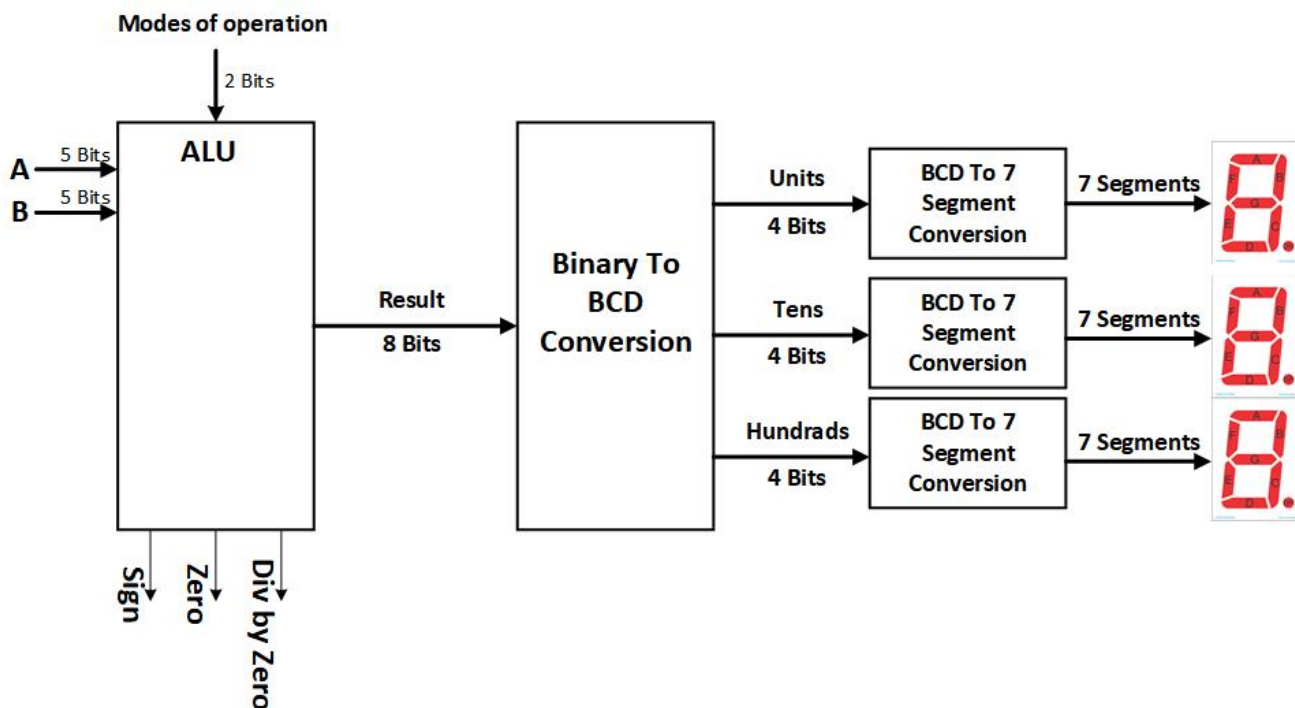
Modes of operation

2 Bits

A 5 Bits

B 5 Bits

ALU

Sign

Zero

Div by Zero

Result

8 Bits

Binary To BCD Conversion

Units

4 Bits

Tens

4 Bits

Hundrads

4 Bits

BCD To 7 Segment Conversion

BCD To 7 Segment Conversion

BCD To 7 Segment Conversion

7 Segments

7 Segments

7 Segments

A B C D E F G

A B C D E F G

A B C D E F G